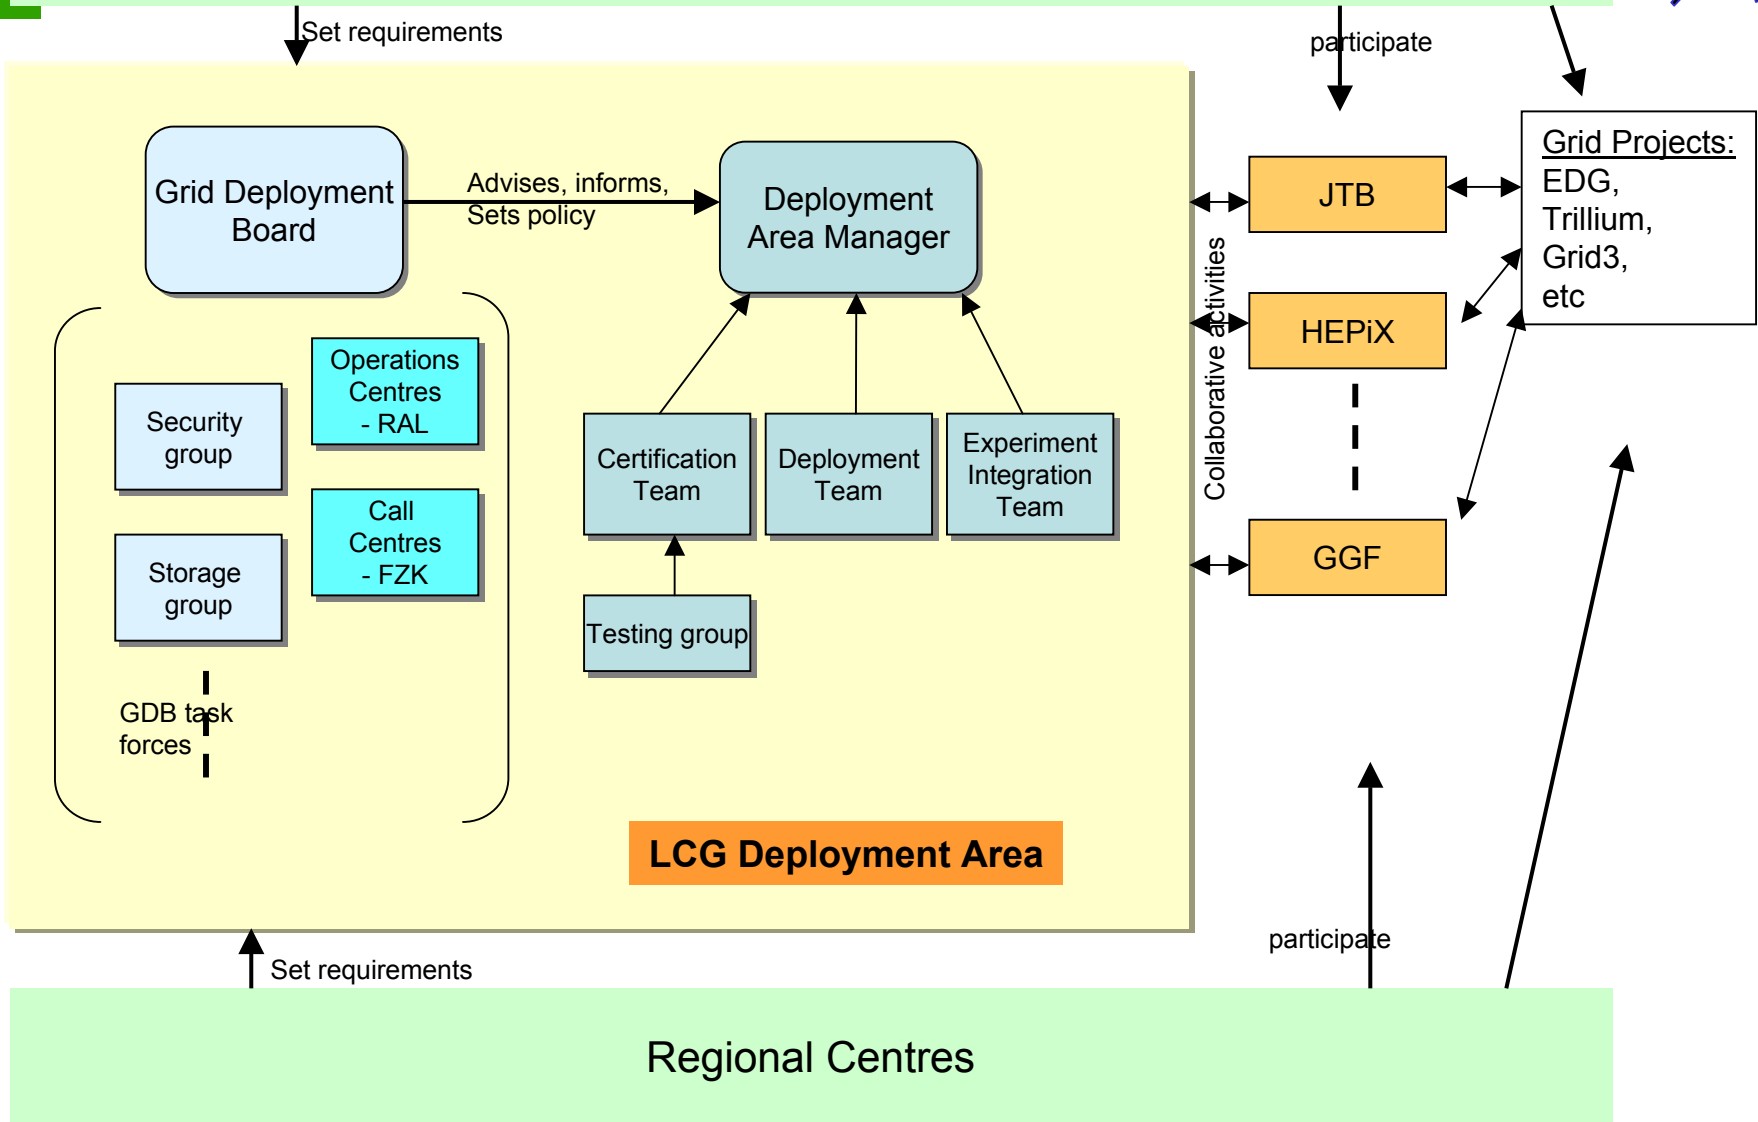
Set requirements

participate

Grid Deployment Board

Advises, informs, Sets policy

Deployment Area Manager

JTB

Grid Projects:
EDG,
Trillium,
Grid3,
etc

HEPiX

Collaborative activities

Operations Centres - RAL

Security group

Certification Team

Deployment Team

Experiment Integration Team

Call Centres - FZK

GGF

Storage group

Testing group

GDB task forces

LCG Deployment Area

Set requirements

participate

Regional Centres